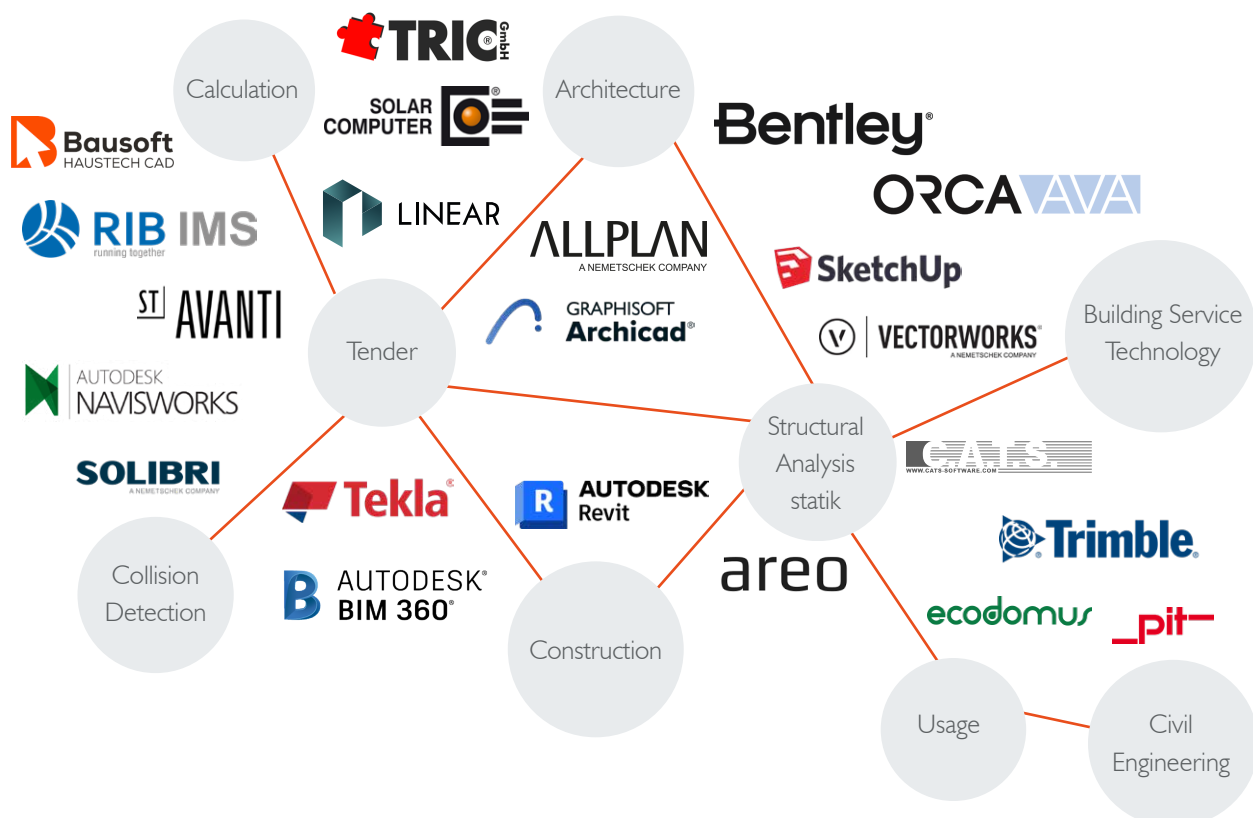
TRIC® GmbH

Calculation

Architecture

SOLAR COMPUTER ®

Bausoft HAUSTECH CAD

Bentley®

ORCA AVA

LINEAR

RIB IMS running together

ALLPLAN A NEMETSCHEK COMPANY

SketchUp

ST AVANTI

GRAPHISOFT Archicad®

Building Service Technology

Tender

VECTORWORKS® A NEMETSCHEK COMPANY

AUTODESK NAVISWORKS

Structural Analysis statik

C.A.T.S. WWW.CATS-SOFTWARE.COM

SOLIBRI A NEMETSCHEK COMPANY

Tekla®

AUTODESK Revit

Trimble.

Collision Detection

areo

AUTODESK® BIM 360®

ecodomus

_pit_

Construction

Usage

Civil Engineering